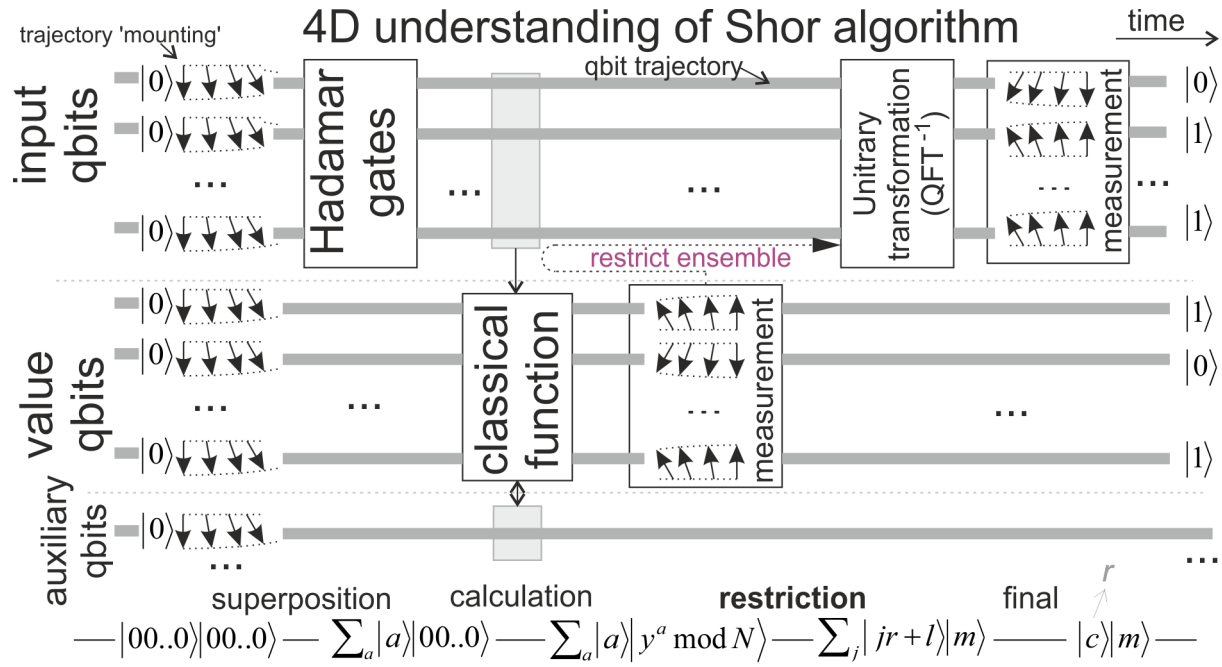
4D understanding of Shor algorithm

time

trajectory 'mounting'

qbit trajectory

input qbits

$|0\rangle$
$|0\rangle$
...
$|0\rangle$

Hadamar gates

...

...

Unitary transformation (QFT$^{-1}$)

measurement

...

$|0\rangle$
$|1\rangle$
...
$|1\rangle$

restrict ensemble

value qbits

$|0\rangle$
$|0\rangle$
...
$|0\rangle$

...

classical function

measurement

...

...

$|1\rangle$
$|0\rangle$
$|1\rangle$

auxiliary qbits

$|0\rangle$
...

...

superposition

calculation

**restriction**

final

r

$—|00..0\rangle|00..0\rangle— \sum_a |a\rangle|00..0\rangle — \sum_a |a\rangle\left| y^a \bmod N\right\rangle — \sum_j | jr+l\rangle|m\rangle —— |c\rangle|m\rangle —$